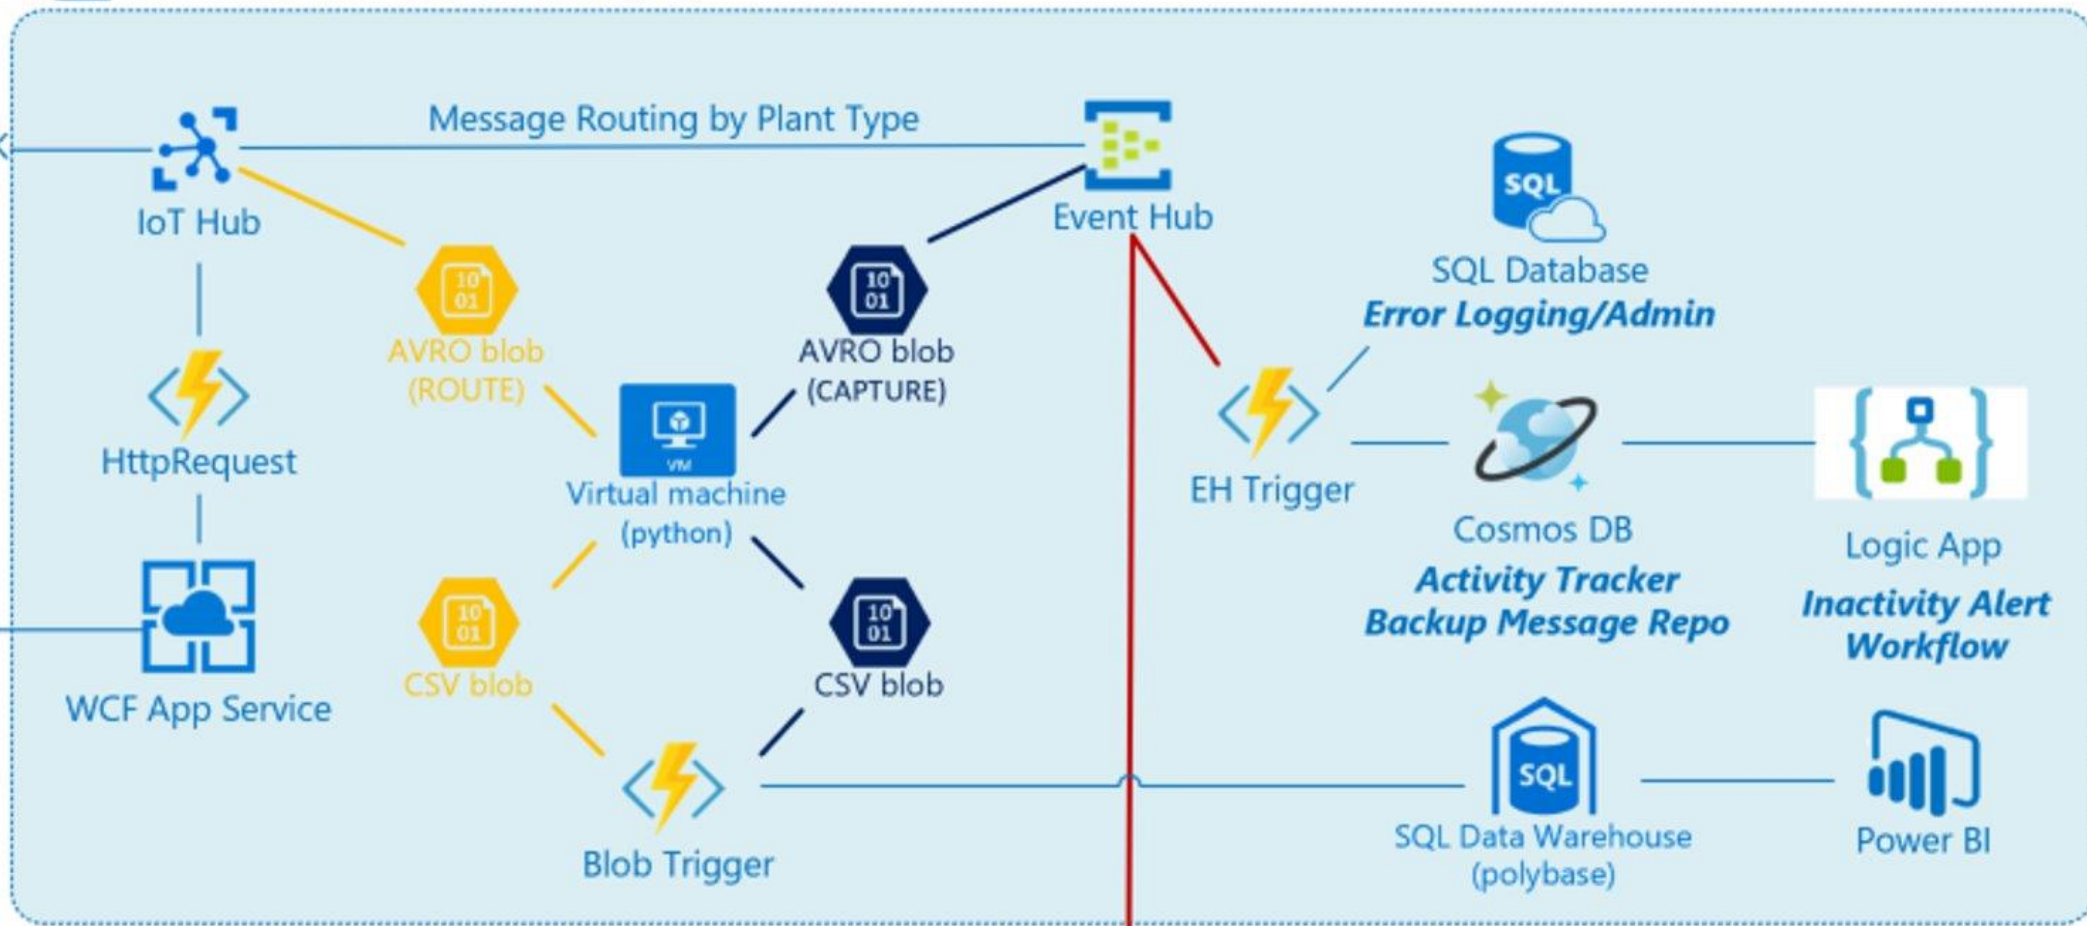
Message Routing by Plant Type

IoT Hub

Event Hub

SQL

SQL Database
Error Logging/Admin

10
01

AVRO blob
(ROUTE)

10
01

AVRO blob
(CAPTURE)

HttpRequest

VM

Virtual machine
(python)

EH Trigger

Cosmos DB
Activity Tracker
Backup Message Repo

Logic App
Inactivity Alert
Workflow

10
01

CSV blob

10
01

CSV blob

WCF App Service

Blob Trigger

SQL

SQL Data Warehouse
(polybase)

Power BI